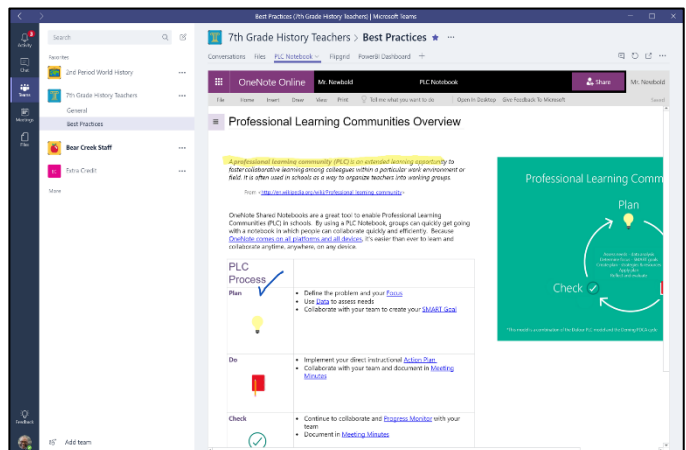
Best Practices (7th Grade History Teachers) | Microsoft Teams

Activity
Chat
Teams
Meetings
Files

Search

Favorites

2nd Period World History

7th Grade History Teachers
General
Best Practices

Bear Creek Staff

Extra Credit

More

Feedback

Add team

7th Grade History Teachers > Best Practices

Conversations Files PLC Notebook Flipgrid PowerBI Dashboard +

OneNote Online Mr. Newbold PLC Notebook Share Mr. Newbold

File Home Insert Draw View Print Tell me what you want to do Open in Desktop Give Feedback To Microsoft

Professional Learning Communities Overview

A professional learning community (PLC) is an extended learning opportunity to foster collaborative learning among colleagues within a particular work environment or field. It is often used in schools as a way to organize teachers into working groups.

From <http://en.wikipedia.org/wiki/Professional_learning_community>

OneNote Shared Notebooks are a great tool to enable Professional Learning Communities (PLC) in schools. By using a PLC Notebook, groups can quickly get going with a notebook in which people can collaborate quickly and efficiently. Because OneNote comes on all platforms and all devices, it's easier than ever to learn and collaborate anytime, anywhere, on any device.

| PLC Process | |
|---|---|
| Plan | • Define the problem and your Focus<br>• Use Data to assess needs<br>• Collaborate with your team to create your SMART Goal |
| Do | • Implement your direct instructional Action Plan<br>• Collaborate with your team and document in Meeting Minutes |
| Check | • Continue to collaborate and Progress Monitor with your team<br>• Document in Meeting Minutes |

Professional Learning Commu

Plan

Check

*This model is a combination of the Dufour PLC model and the Deming PDCA cycle.